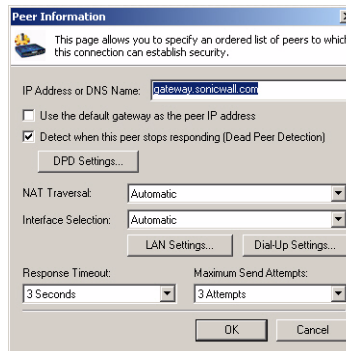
Peer Information

This page allows you to specify an ordered list of peers to whicl this connection can establish security.

IP Address or DNS Name: gateway.sonicwall.com

Use the default gateway as the peer IP address

Detect when this peer stops responding (Dead Peer Detection)

DPD Settings...

NAT Traversal: Automatic

Interface Selection: Automatic

LAN Settings... Dial-Up Settings...

Response Timeout: 3 Seconds

Maximum Send Attempts: 3 Attempts

OK Cancel